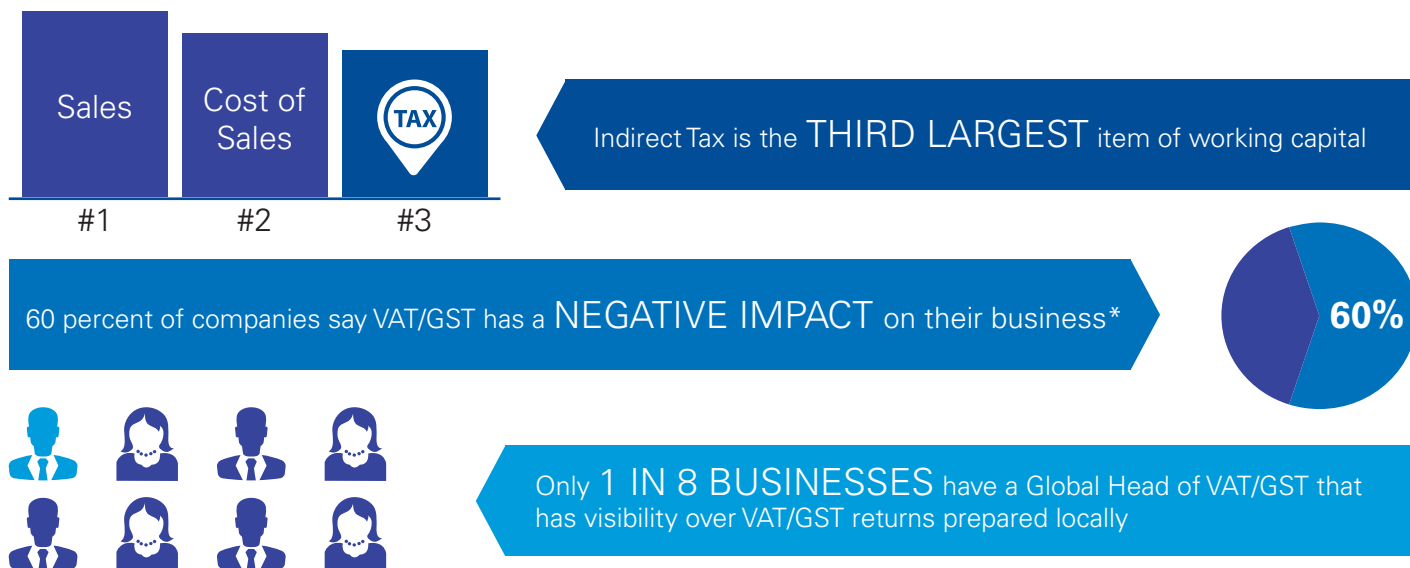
Sales

Cost of Sales

TAX

#1

#2

#3

Indirect Tax is the THIRD LARGEST item of working capital

60 percent of companies say VAT/GST has a NEGATIVE IMPACT on their business*

60%

Only 1 IN 8 BUSINESSES have a Global Head of VAT/GST that has visibility over VAT/GST returns prepared locally